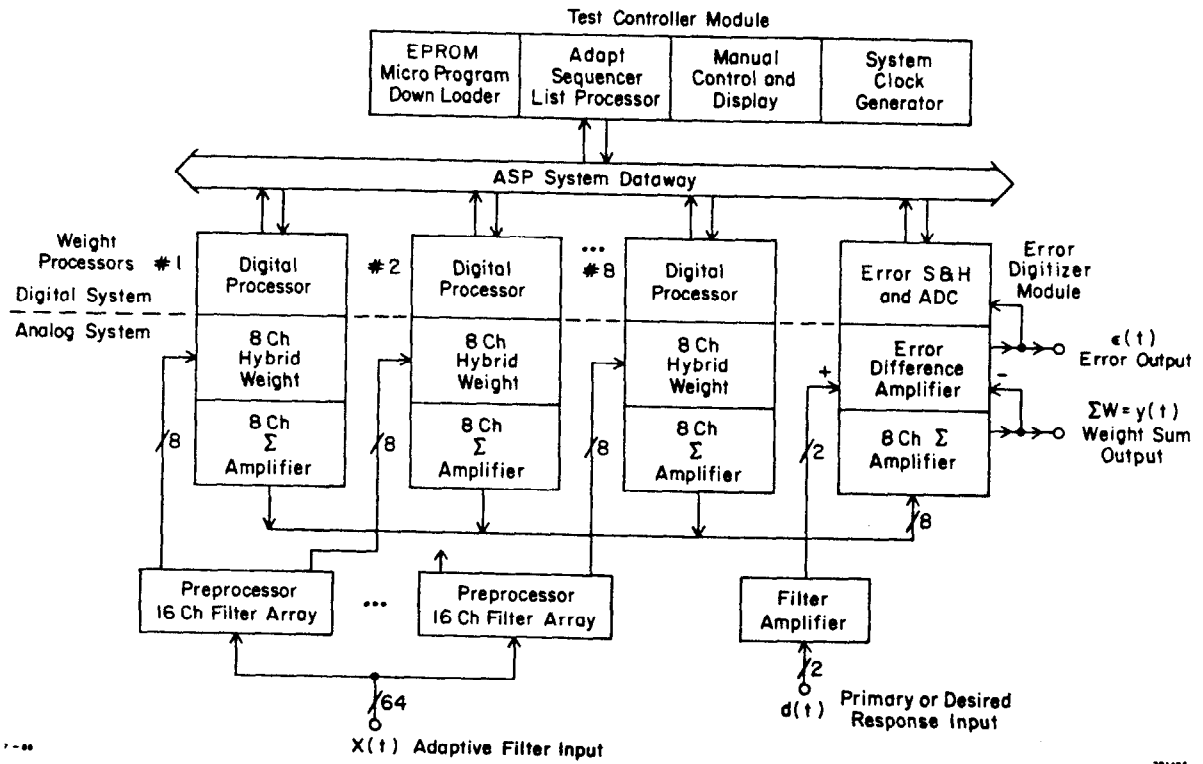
Test Controller Module

EPROM Micro Program Down Loader

Adapt Sequencer List Processor

Manual Control and Display

System Clock Generator

ASP System Dataway

Weight Processors #1

Digital System

Analog System

Digital Processor

8 Ch Hybrid Weight

8 Ch $\Sigma$ Amplifier

8

#2

Digital Processor

8 Ch Hybrid Weight

8 Ch $\Sigma$ Amplifier

8

... #8

Digital Processor

8 Ch Hybrid Weight

8 Ch $\Sigma$ Amplifier

8

Error S&H and ADC

Error Digitizer Module

Error Difference Amplifier

8 Ch $\Sigma$ Amplifier

+

-

$\epsilon(t)$ Error Output

$\Sigma W = y(t)$ Weight Sum Output

2

8

Preprocessor 16 Ch Filter Array

...

Preprocessor 16 Ch Filter Array

Filter Amplifier

2

64

X(t) Adaptive Filter Input

d(t) Primary or Desired Response Input

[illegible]

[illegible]